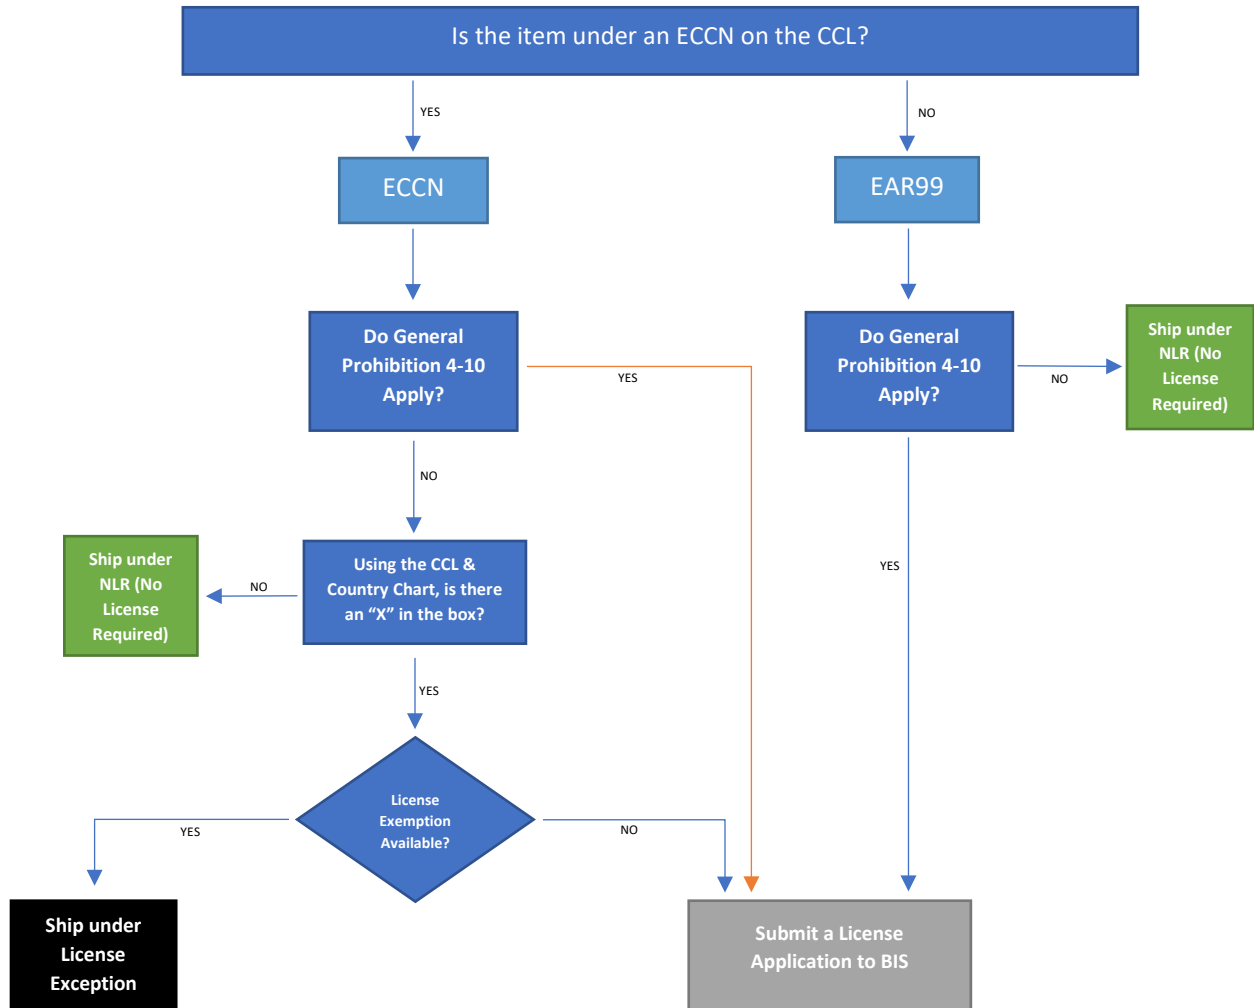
Is the item under an ECCN on the CCL?

YES

NO

ECCN

EAR99

Do General Prohibition 4-10 Apply?

YES

Do General Prohibition 4-10 Apply?

NO

Ship under NLR (No License Required)

NO

YES

Ship under NLR (No License Required)

NO

Using the CCL & Country Chart, is there an "X" in the box?

YES

License Exemption Available?

YES

NO

Ship under License Exception

Submit a License Application to BIS